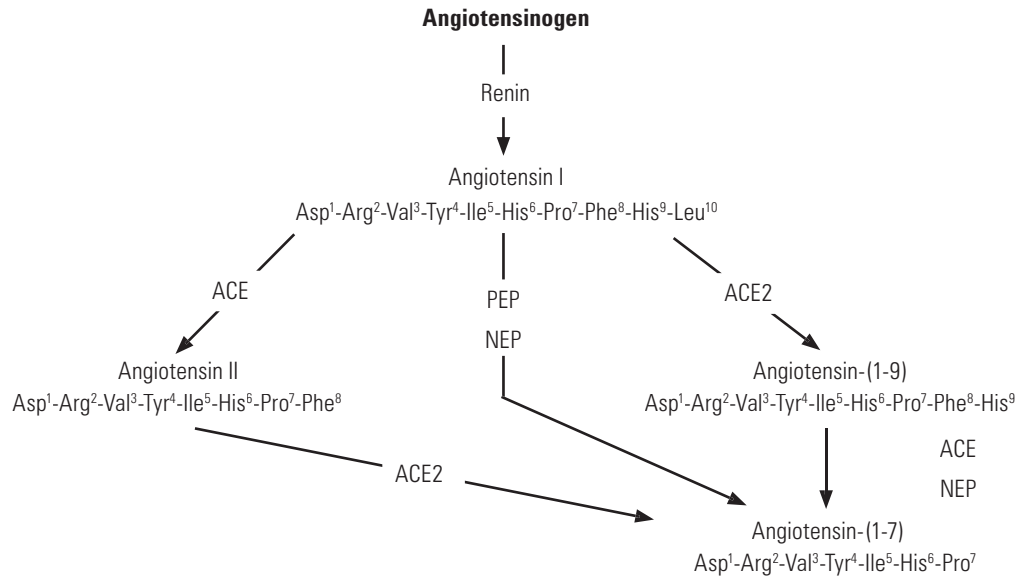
**Angiotensinogen**

Renin

Angiotensin I
Asp$^1$-Arg$^2$-Val$^3$-Tyr$^4$-Ile$^5$-His$^6$-Pro$^7$-Phe$^8$-His$^9$-Leu$^{10}$

ACE

PEP
NEP

ACE2

Angiotensin II
Asp$^1$-Arg$^2$-Val$^3$-Tyr$^4$-Ile$^5$-His$^6$-Pro$^7$-Phe$^8$

Angiotensin-(1-9)
Asp$^1$-Arg$^2$-Val$^3$-Tyr$^4$-Ile$^5$-His$^6$-Pro$^7$-Phe$^8$-His$^9$

ACE
NEP

ACE2

Angiotensin-(1-7)
Asp$^1$-Arg$^2$-Val$^3$-Tyr$^4$-Ile$^5$-His$^6$-Pro$^7$